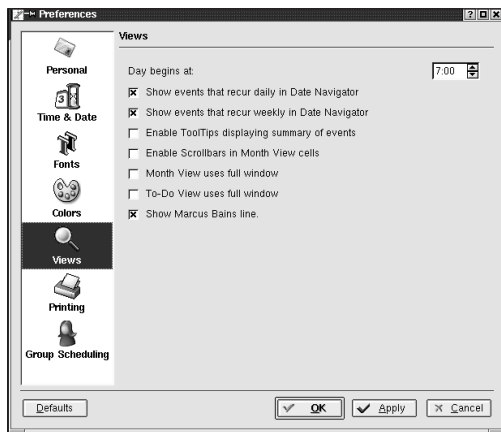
Preferences

?

Personal
Time & Date
Fonts
Colors
Views
Printing
Group Scheduling

Views

Day begins at: 7:00

Show events that recur daily in Date Navigator
Show events that recur weekly in Date Navigator
Enable ToolTips displaying summary of events
Enable Scrollbars in Month View cells
Month View uses full window
To-Do View uses full window
Show Marcus Bains line.

Defaults
OK
Apply
Cancel